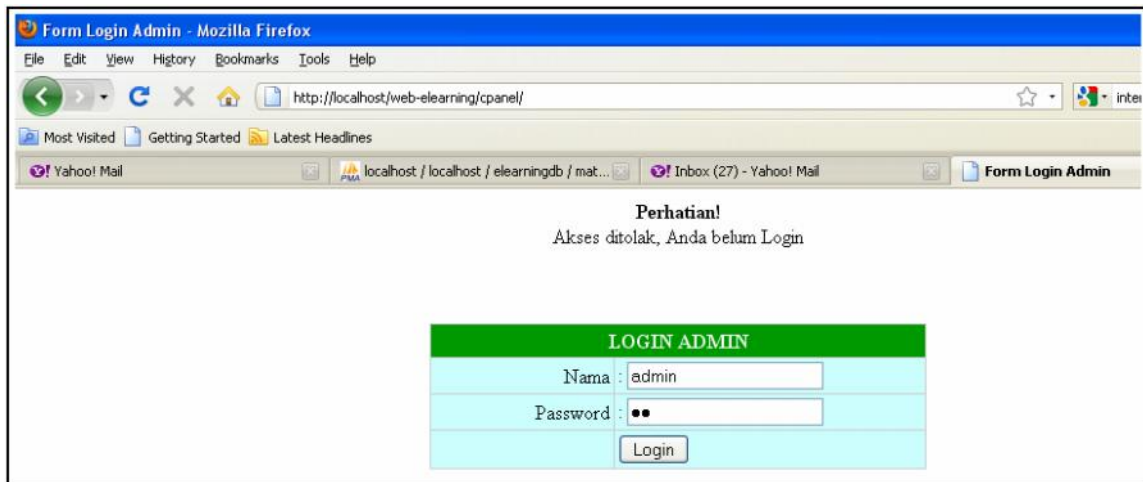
Form Login Admin - Mozilla Firefox

File Edit View History Bookmarks Tools Help

http://localhost/web-elearning/cpanel/

inter

Most Visited Getting Started Latest Headlines

Yahoo! Mail | localhost / localhost / elearningdb / mat... | Inbox (27) - Yahoo! Mail | Form Login Admin

**Perhatian!**
Akses ditolak, Anda belum Login

| LOGIN ADMIN | |
|---|---|
| Nama : | admin |
| Password : | •• |
| | Login |